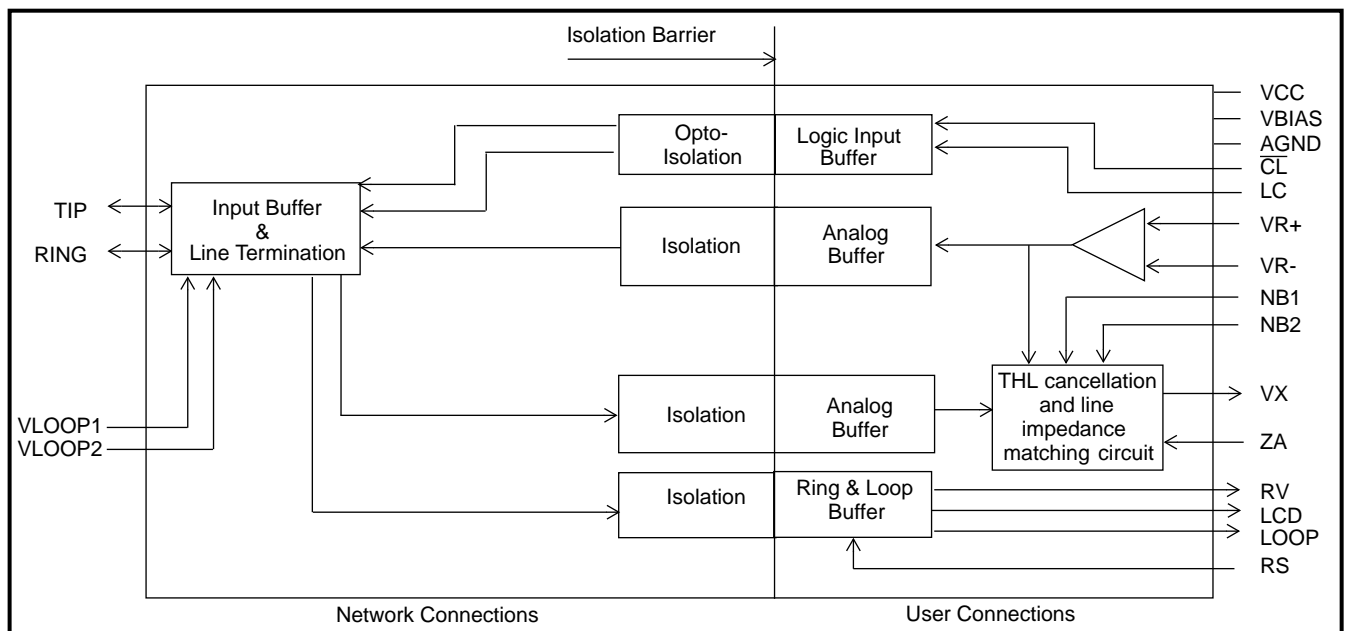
Isolation Barrier

VCC
VBIAS
AGND
$\overline{CL}$
LC

Opto-Isolation

Logic Input Buffer

TIP
RING

Input Buffer & Line Termination

Isolation

Analog Buffer

VR+
VR-
NB1
NB2

THL cancellation and line impedance matching circuit

VX
ZA

VLOOP1
VLOOP2

Isolation

Analog Buffer

Isolation

Ring & Loop Buffer

RV
LCD
LOOP
RS

Network Connections

User Connections